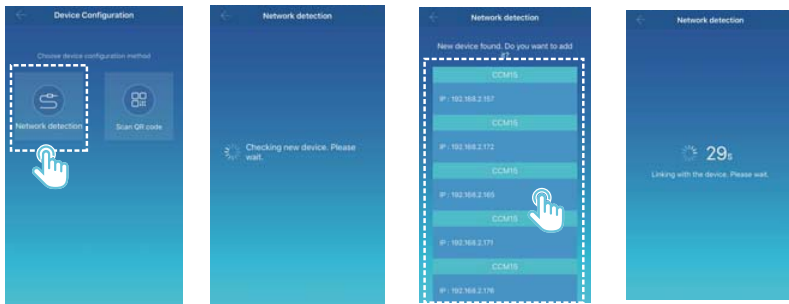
Device Configuration

Choose device configuration method

Network detection

Scan QR code

Network detection

Checking new device. Please wait.

Network detection

New device found. Do you want to add it?

CCM15

IP : 192.168.2.157

CCM15

IP : 192.168.2.172

CCM15

IP : 192.168.2.165

CCM15

IP : 192.168.2.171

CCM15

IP : 192.168.2.176

Network detection

29s

Linking with the device. Please wait.